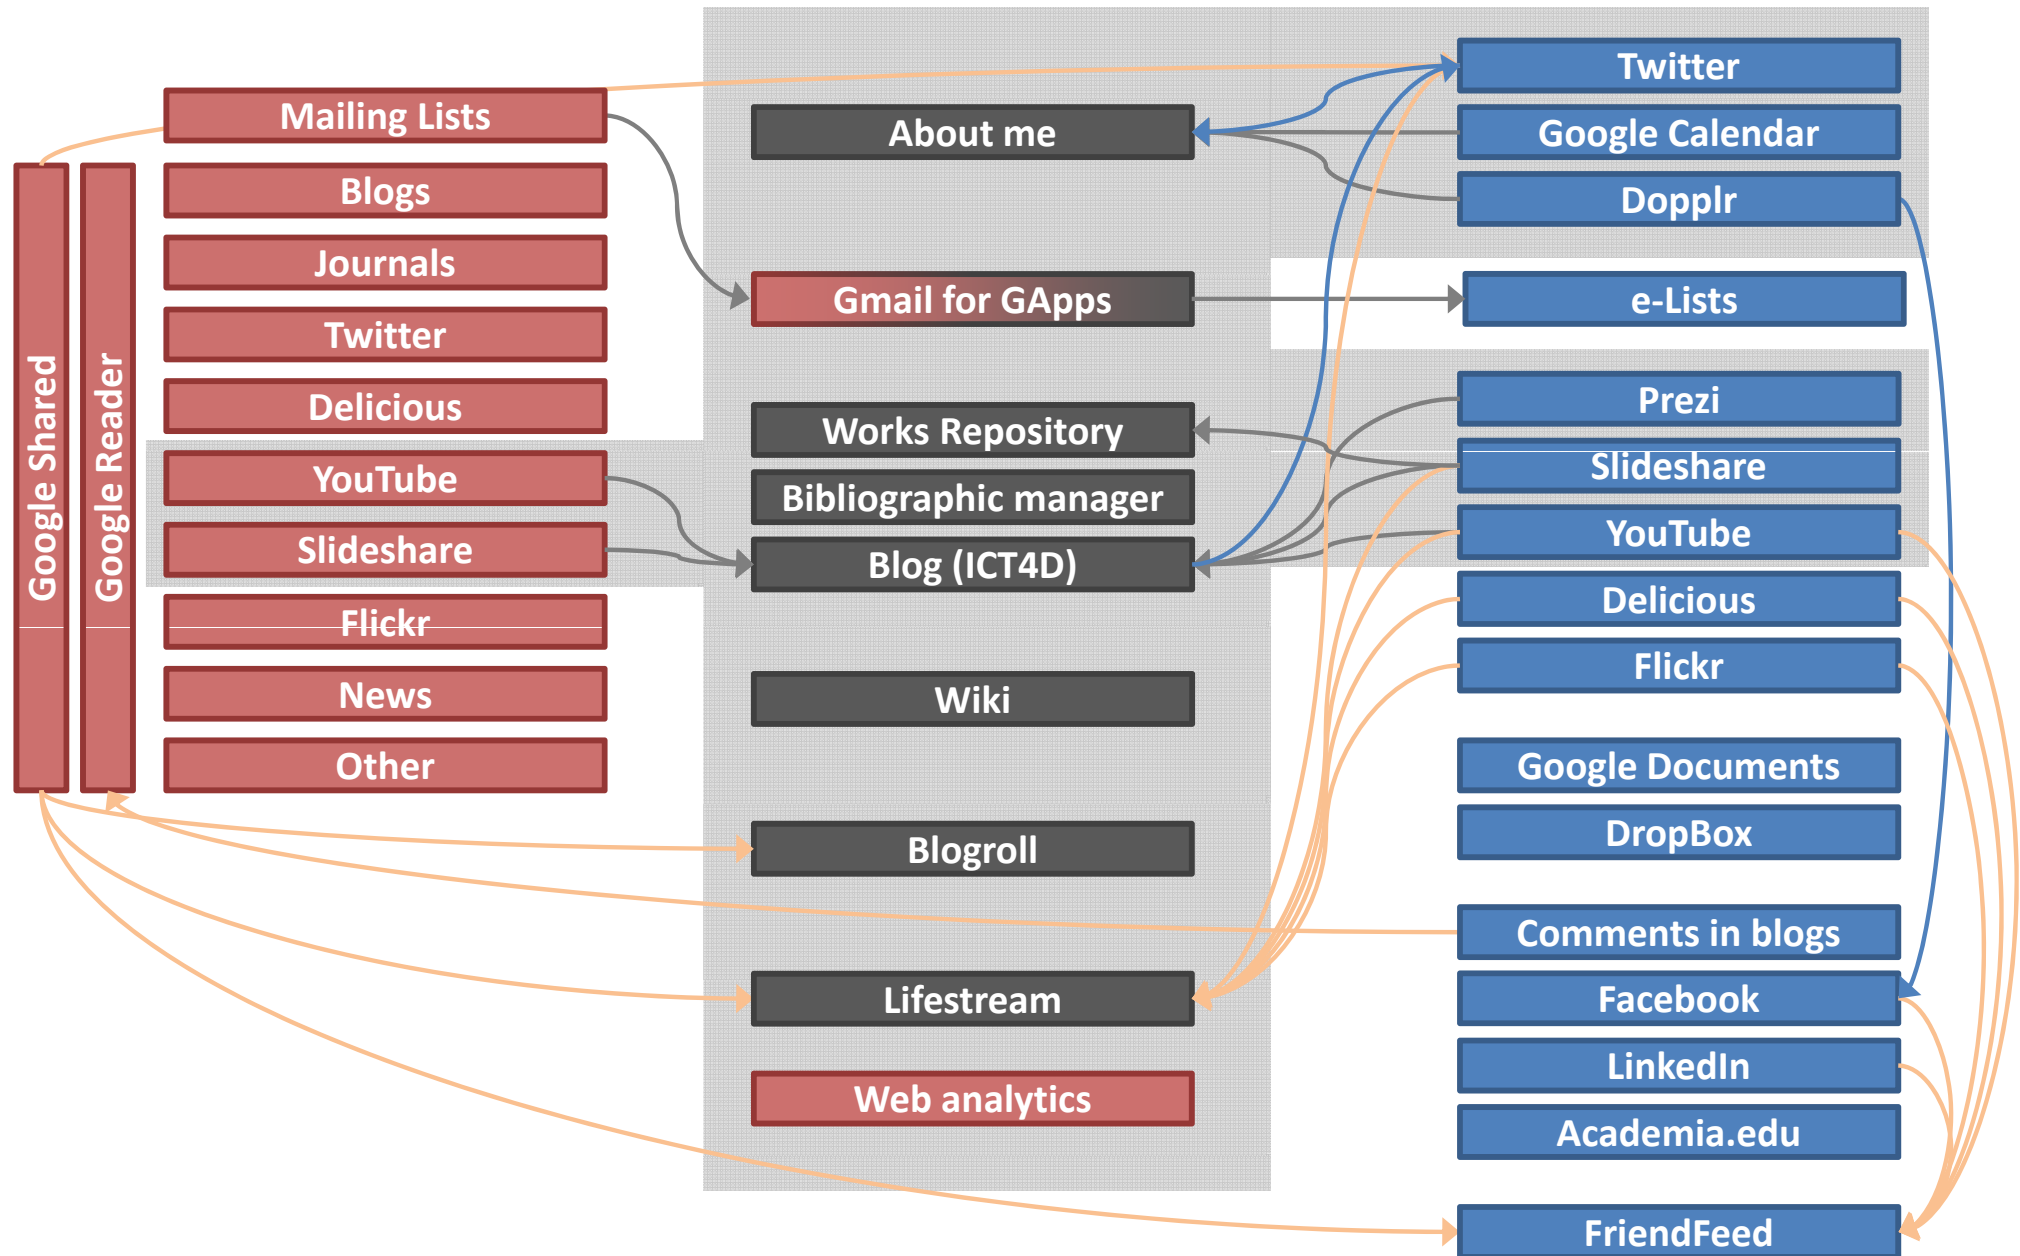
Google Shared

Google Reader

Mailing Lists

Blogs

Journals

Twitter

Delicious

YouTube

Slideshare

Flickr

News

Other

About me

Gmail for GApps

Works Repository

Bibliographic manager

Blog (ICT4D)

Wiki

Blogroll

Lifestream

Web analytics

Twitter

Google Calendar

Dopplr

e-Lists

Prezi

Slideshare

YouTube

Delicious

Flickr

Google Documents

DropBox

Comments in blogs

Facebook

LinkedIn

Academia.edu

FriendFeed